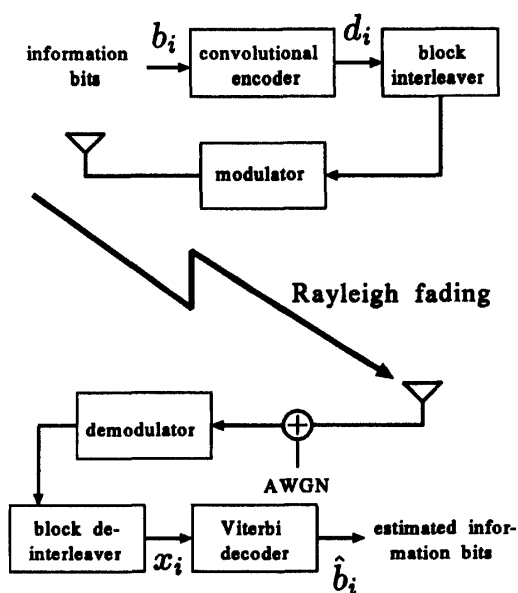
information bits

$b_i$

convolutional encoder

$d_i$

block interleaver

modulator

Rayleigh fading

demodulator

AWGN

block deinterleaver

$x_i$

Viterbi decoder

$\hat{b}_i$

estimated information bits